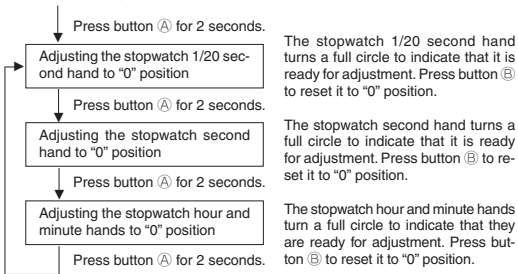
Press button Ⓐ for 2 seconds.

Adjusting the stopwatch 1/20 second hand to "0" position

The stopwatch 1/20 second hand turns a full circle to indicate that it is ready for adjustment. Press button Ⓑ to reset it to "0" position.

Press button Ⓐ for 2 seconds.

Adjusting the stopwatch second hand to "0" position

The stopwatch second hand turns a full circle to indicate that it is ready for adjustment. Press button Ⓑ to reset it to "0" position.

Press button Ⓐ for 2 seconds.

Adjusting the stopwatch hour and minute hands to "0" position

The stopwatch hour and minute hands turn a full circle to indicate that they are ready for adjustment. Press button Ⓑ to reset it to "0" position.

Press button Ⓐ for 2 seconds.